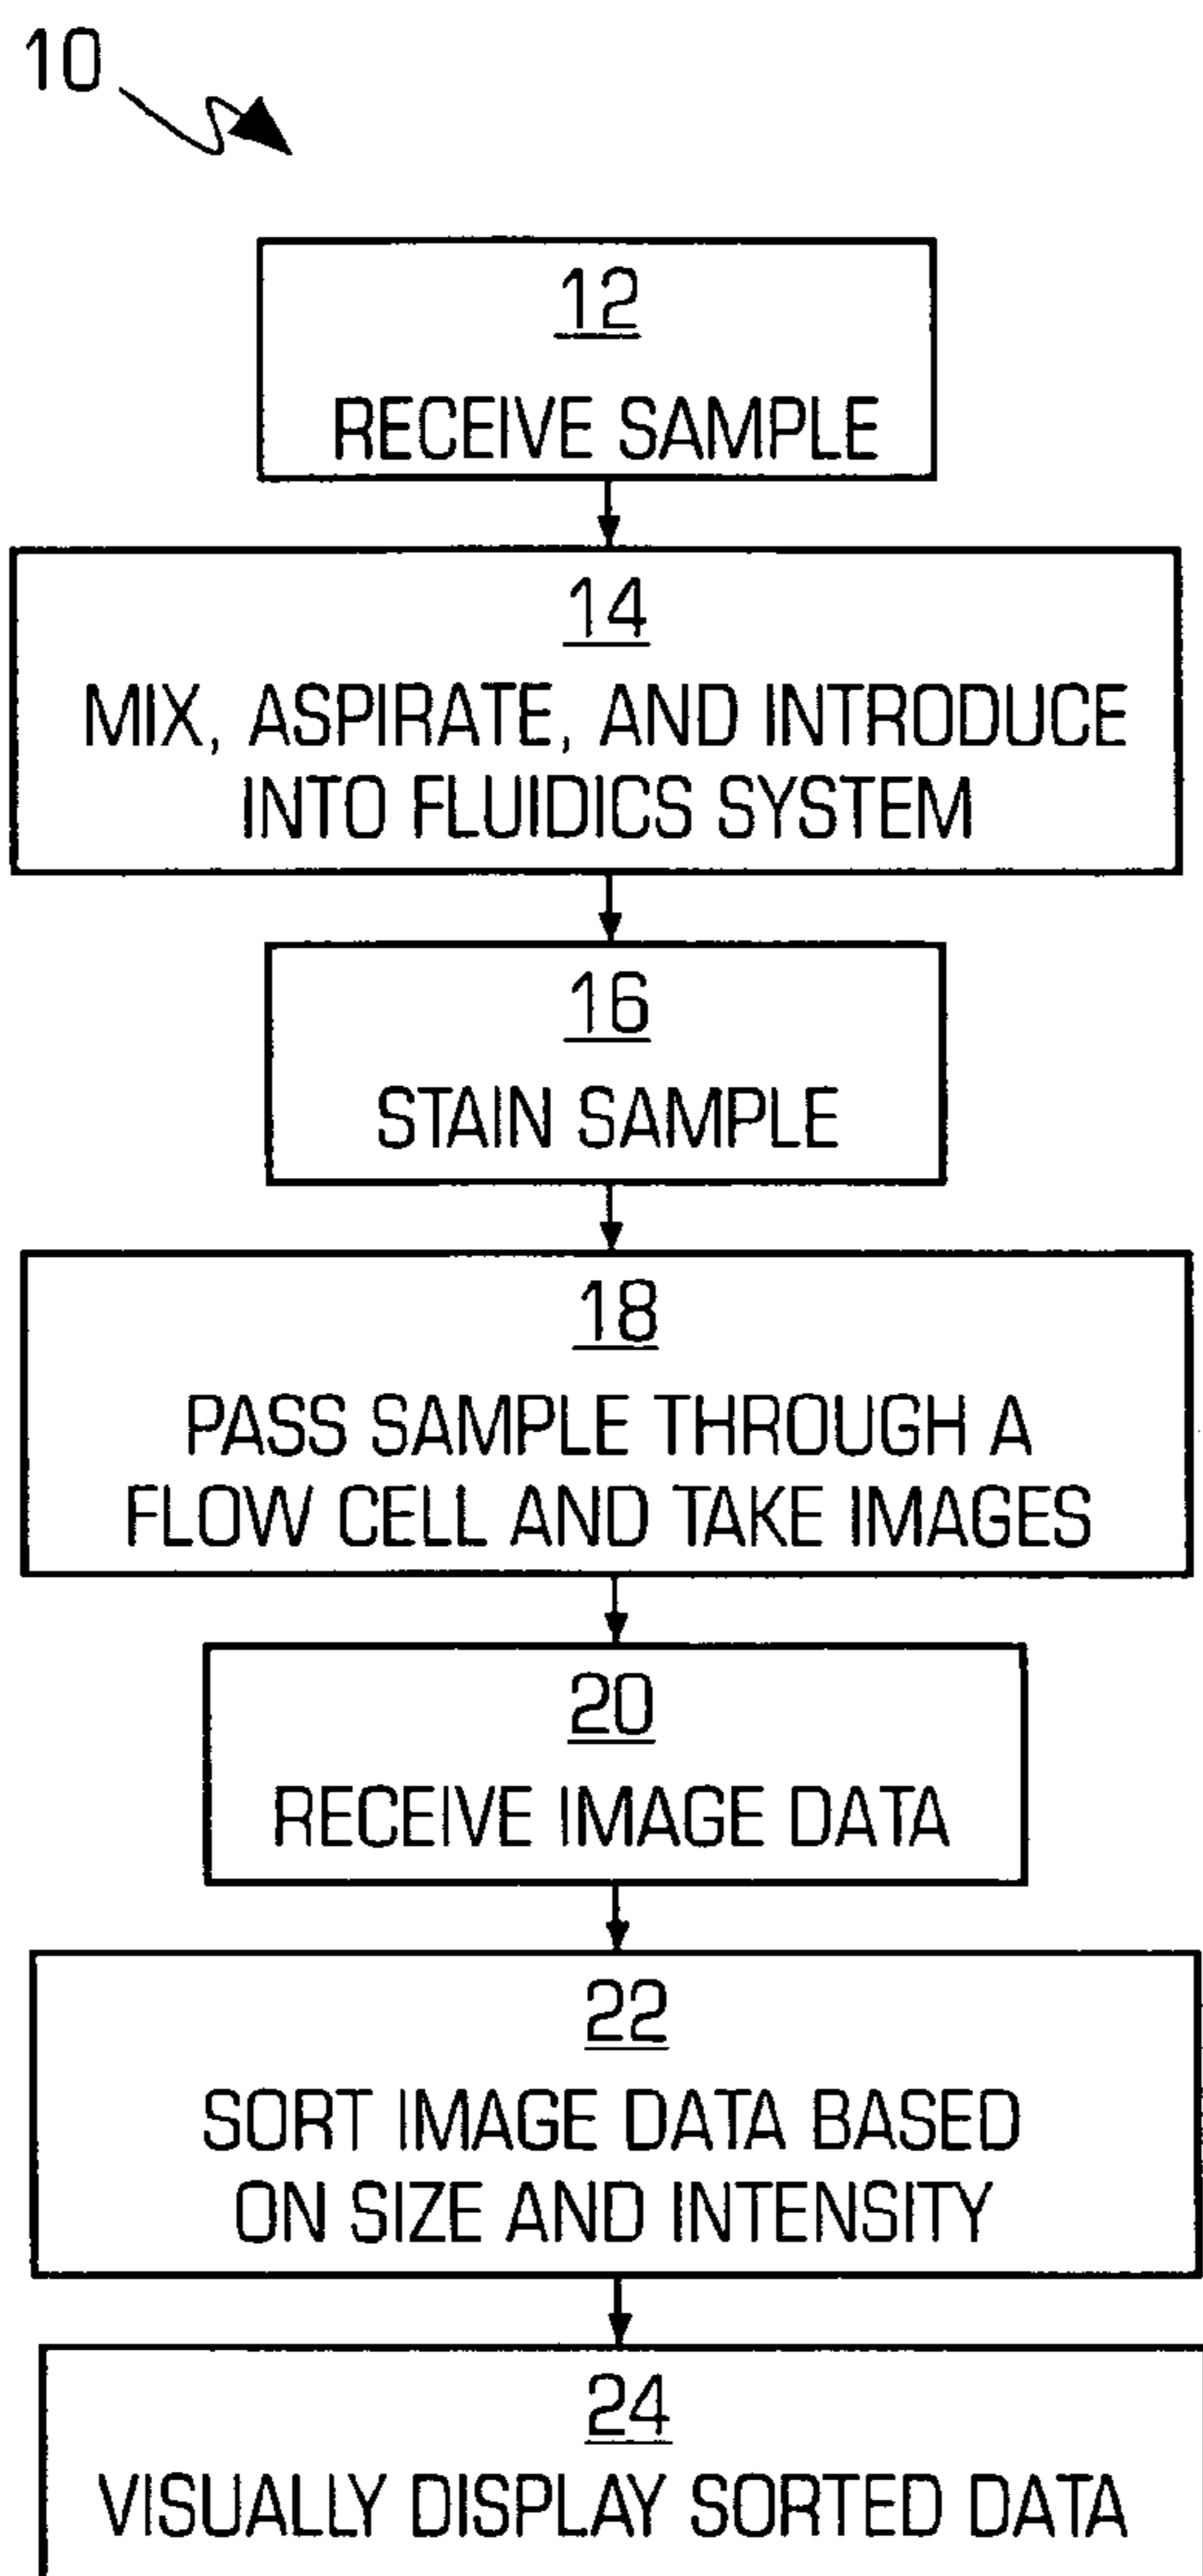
10

12
RECEIVE SAMPLE

14
MIX, ASPIRATE, AND INTRODUCE INTO FLUIDICS SYSTEM

16
STAIN SAMPLE

18
PASS SAMPLE THROUGH A FLOW CELL AND TAKE IMAGES

20
RECEIVE IMAGE DATA

22
SORT IMAGE DATA BASED ON SIZE AND INTENSITY

24
VISUALLY DISPLAY SORTED DATA